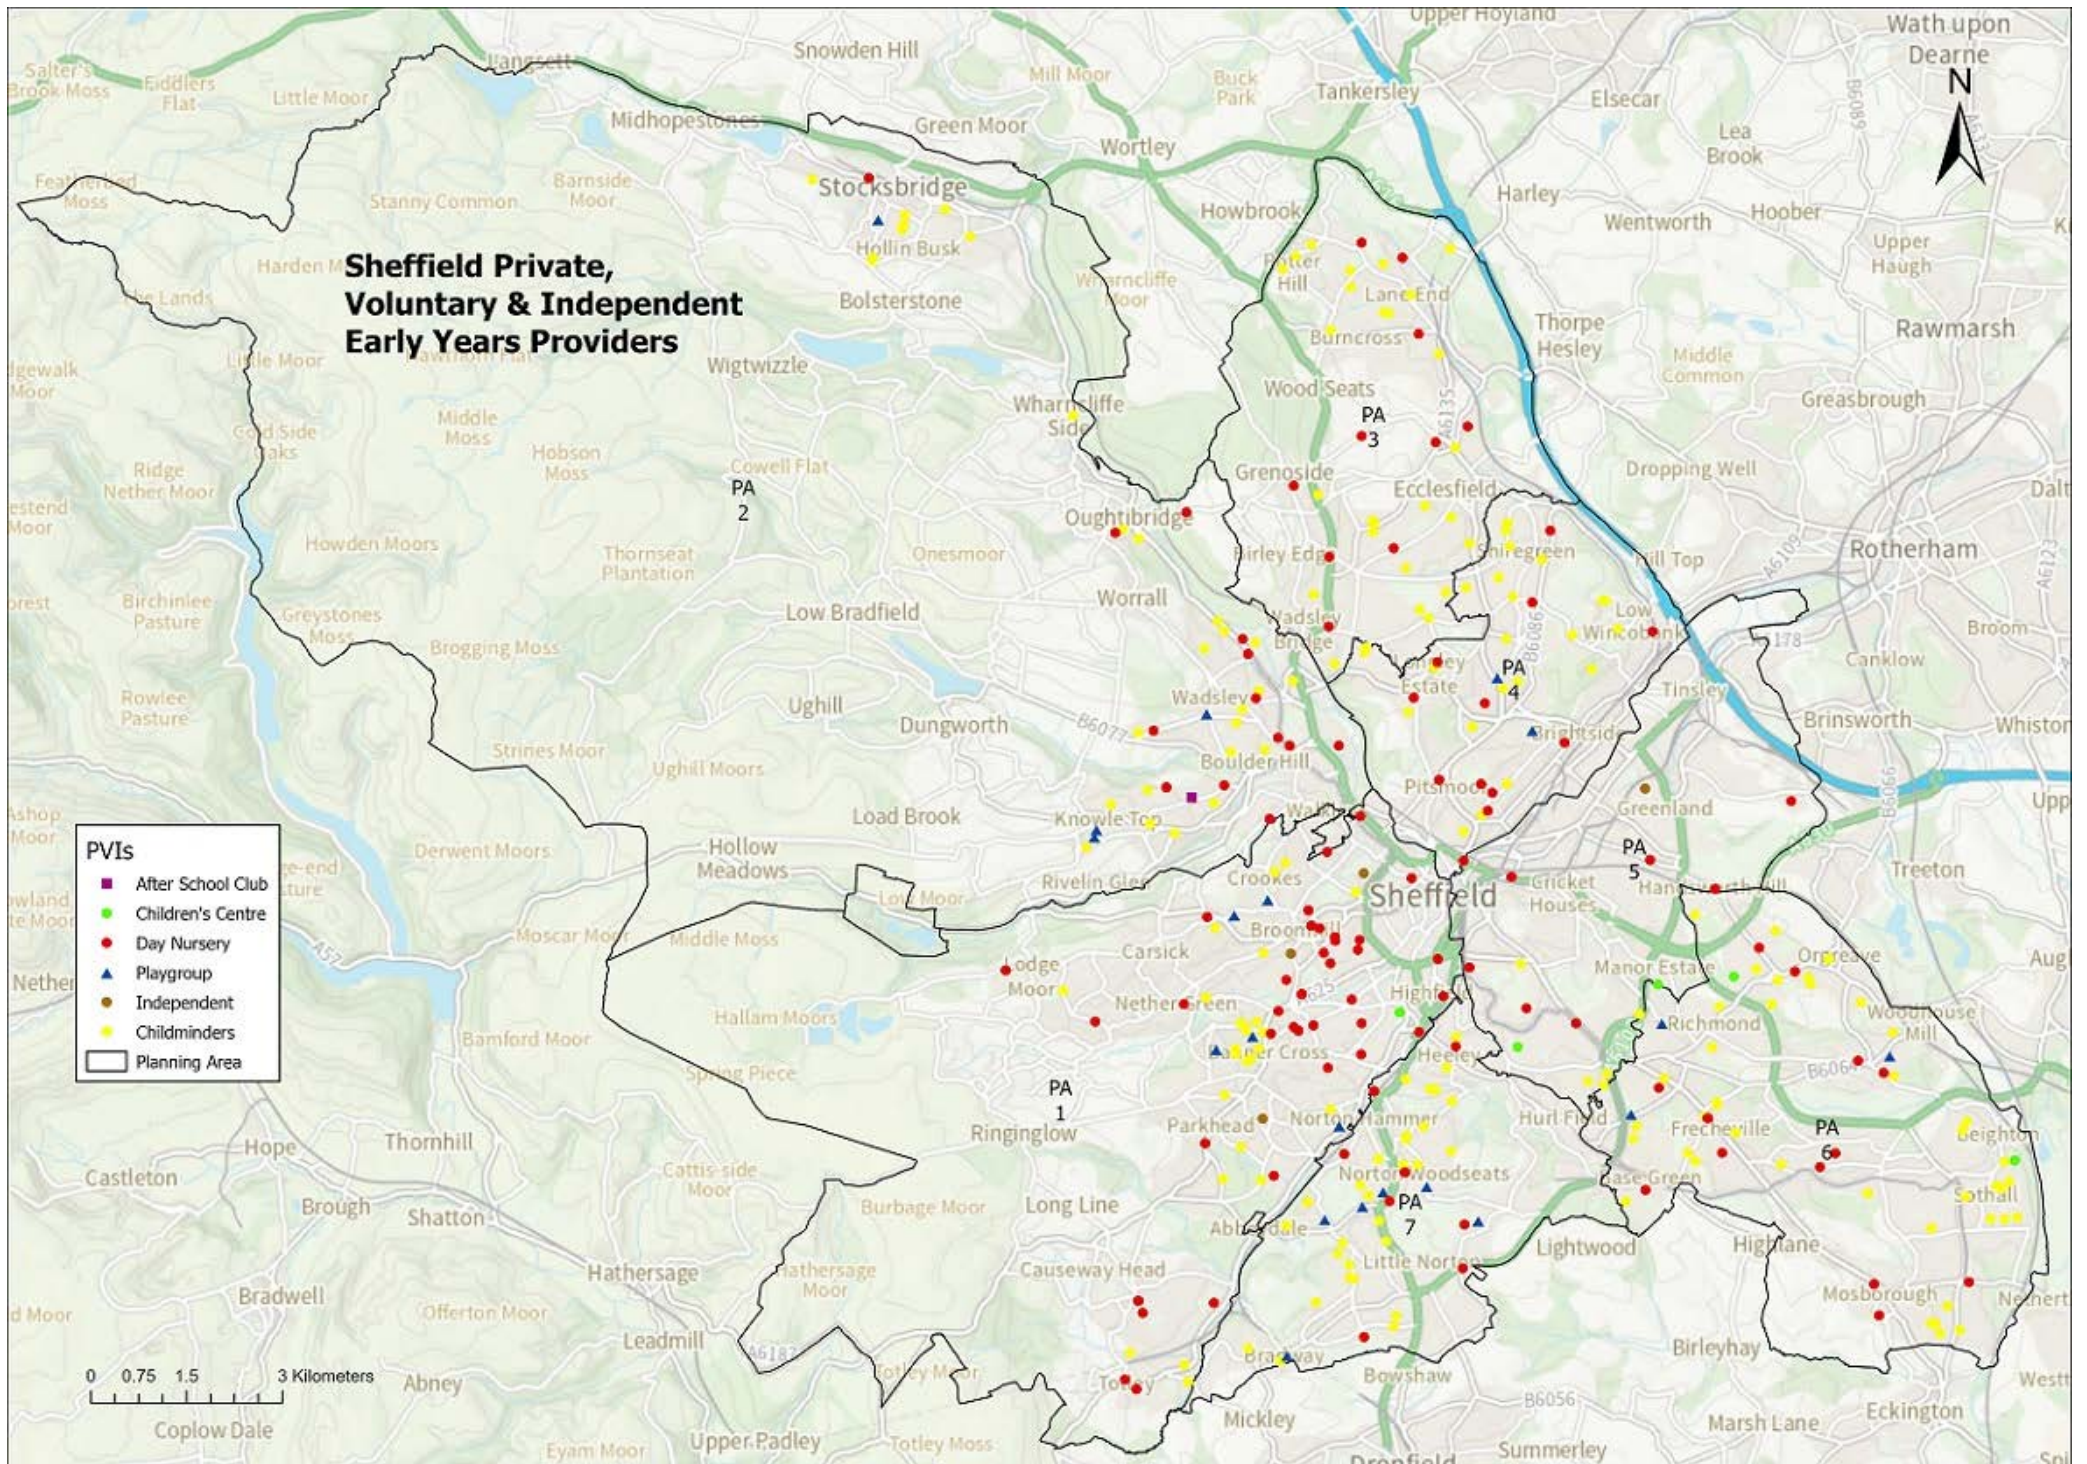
Sheffield Private, Voluntary & Independent Early Years Providers

N

PVIs
After School Club
Children's Centre
Day Nursery
Playgroup
Independent
Childminders
Planning Area

0 0.75 1.5 3 Kilometers

PA 1
PA 2
PA 3
PA 4
PA 5
PA 6
PA 7

Upper Hoyland
Wath upon Dearne
Snowden Hill
Langsett
Mill Moor
Buck Park
Tankersley
Elsecar
Salter's Brook Moss
Fiddlers Flat
Little Moor
Midhopestones
Green Moor
Wortley
Lea Brook
Featherbed Moss
Stocksbridge
Barnside Moor
Stanny Common
Howbrook
Harley
Wentworth
Hoober
Harden Moor
Hollin Busk
Potter Hill
Upper Haugh
The Lands
Bolsterstone
Wharncliffe Moor
Lane End
Thorpe Hesley
Rawmarsh
Little Moor
Burncross
Edgewalk Moor
Wigtwizzle
Middle Common
Wood Seats
Middle Moss
Wharncliffe Side
Greasbrough
Cold Side Oaks
Hobson Moss
Ridge
Nether Moor
Cowell Flat
Grenoside
Dropping Well
Westend Moor
Ecclesfield
Dalton
Oughtibridge
Howden Moors
Thornseat Plantation
Onesmoor
Birley Edge
Shiregreen
Hill Top
Rotherham
Forest
Birchinlee Pasture
Worrall
Greystones Moss
Low Bradfield
Wadsley Bridge
Low Wincobank
Broom
Brogging Moss
Canklow
Rowlee Pasture
Ughill
Dungworth
Parson Cross Estate
Tinsley
Wadsley
Brinsworth
Whiston
Strines Moor
Brightside
Ughill Moors
Boulder Hill
Pitsmoor
Ashop Moor
Load Brook
Greenland
Knowle Top
Walkley
Derwent Moors
Hollow Meadows
Rivelin Glen
Crookes
Cricket Houses
Handsworth Hill
Treeton
Low Moor
Sheffield
Moscar Moor
Middle Moss
Broomhill
Orgreave
Carsick
Manor Estate
Lodge Moor
Nether Green
Highfield
Hallam Moors
Woodhouse Mill
Bamford Moor
Richmond
Banner Cross
Heeley
Spring Piece
Ringinglow
Parkhead
Norton Hammer
Hurl Field
Frecheville
Beighton
Hope
Thornhill
Castleton
Cattis-side Moor
Norton Woodseats
Gleadless
Brough
Shatton
Burbage Moor
Long Line
Sothall
Abbeydale
Hathersage
Hathersage Moor
Causeway Head
Little Norton
Lightwood
Highlane
Bradwell
Offerton Moor
Mosborough
Leadmill
Birleyhay
Abney
Totley Moor
Totley
Bradway
Bowshaw
Coplow Dale
Mickley
Eyam Moor
Upper Padley
Totley Moss
Dronfield
Summerley
Marsh Lane
Eckington
Nether
A57
A6135
A6109
A6178
B6077
B6086
B6066
B6064
B6056
A6183
B6089